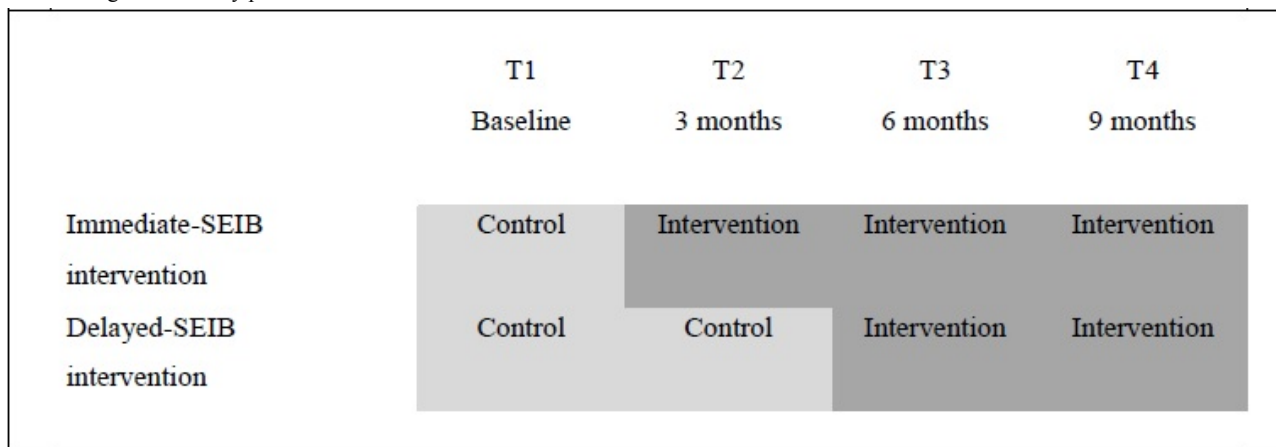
|  | T1 Baseline | T2 3 months | T3 6 months | T4 9 months |
|---|---|---|---|---|
| Immediate-SEIB intervention | Control | Intervention | Intervention | Intervention |
| Delayed-SEIB intervention | Control | Control | Intervention | Intervention |